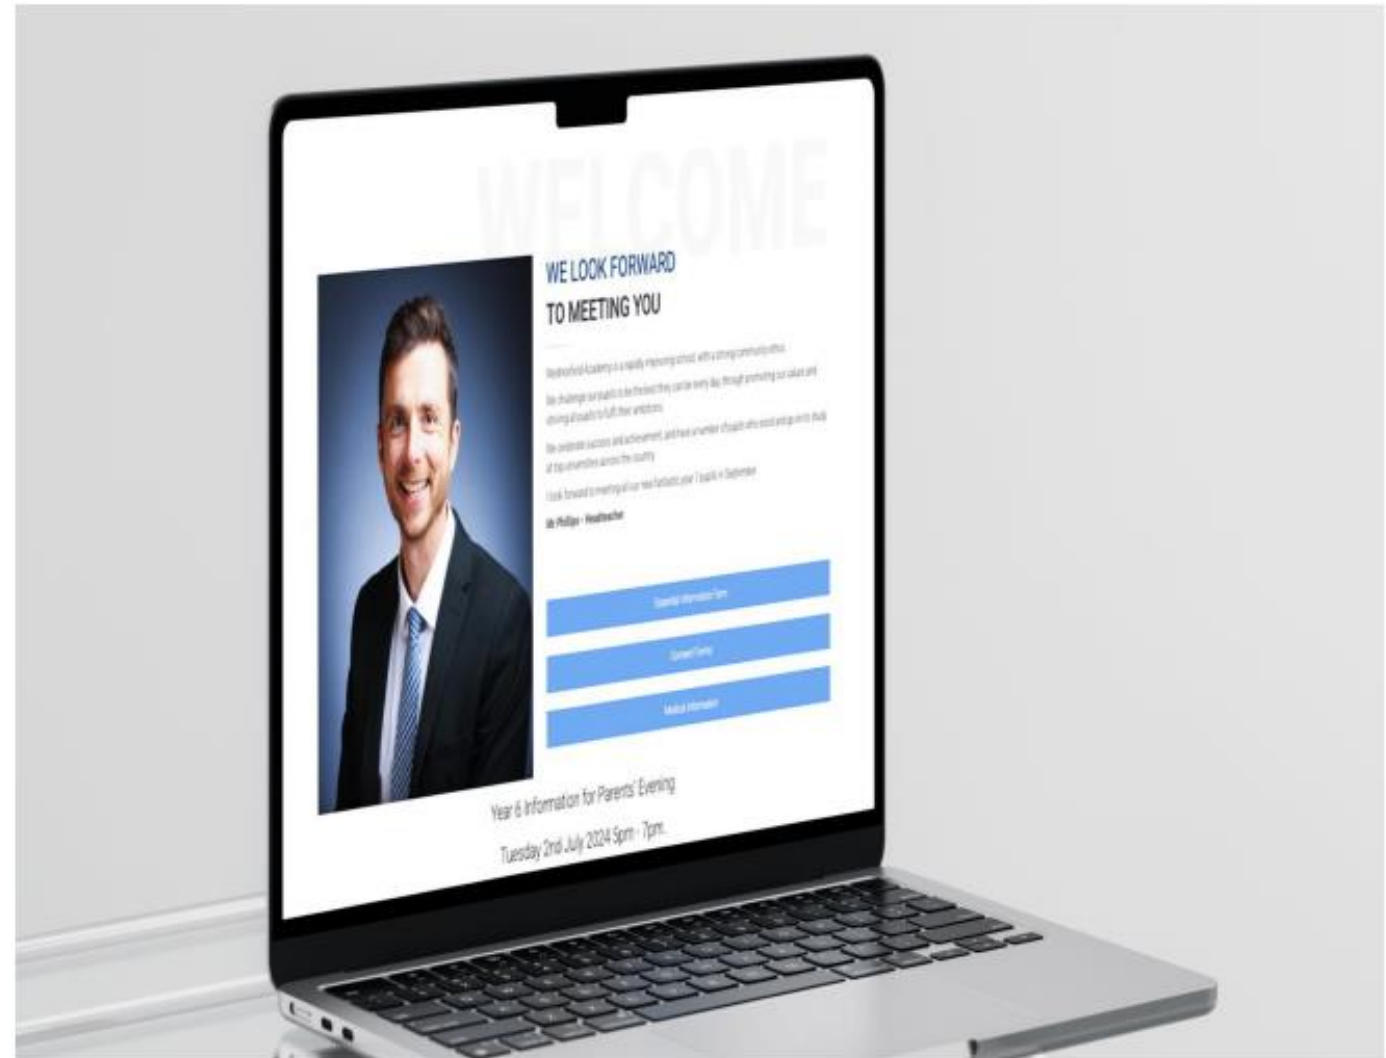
WELCOME

WE LOOK FORWARD

TO MEETING YOU

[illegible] Academy is a rapidly improving school with a strong community ethos.

We challenge our pupils to be the best they can be every day through promoting our values and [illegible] all pupils to fulfil their ambitions.

We celebrate success and achievement, and have a number of pupils who would go on to study at top universities across the country.

I look forward to meeting all our new fantastic year 7 pupils in September.

Mr Phillips - Headteacher

Essential Information Form

Consent Forms

Medical Information

Year 6 Information for Parents' Evening

Tuesday 2nd July 2024 5pm - 7pm.